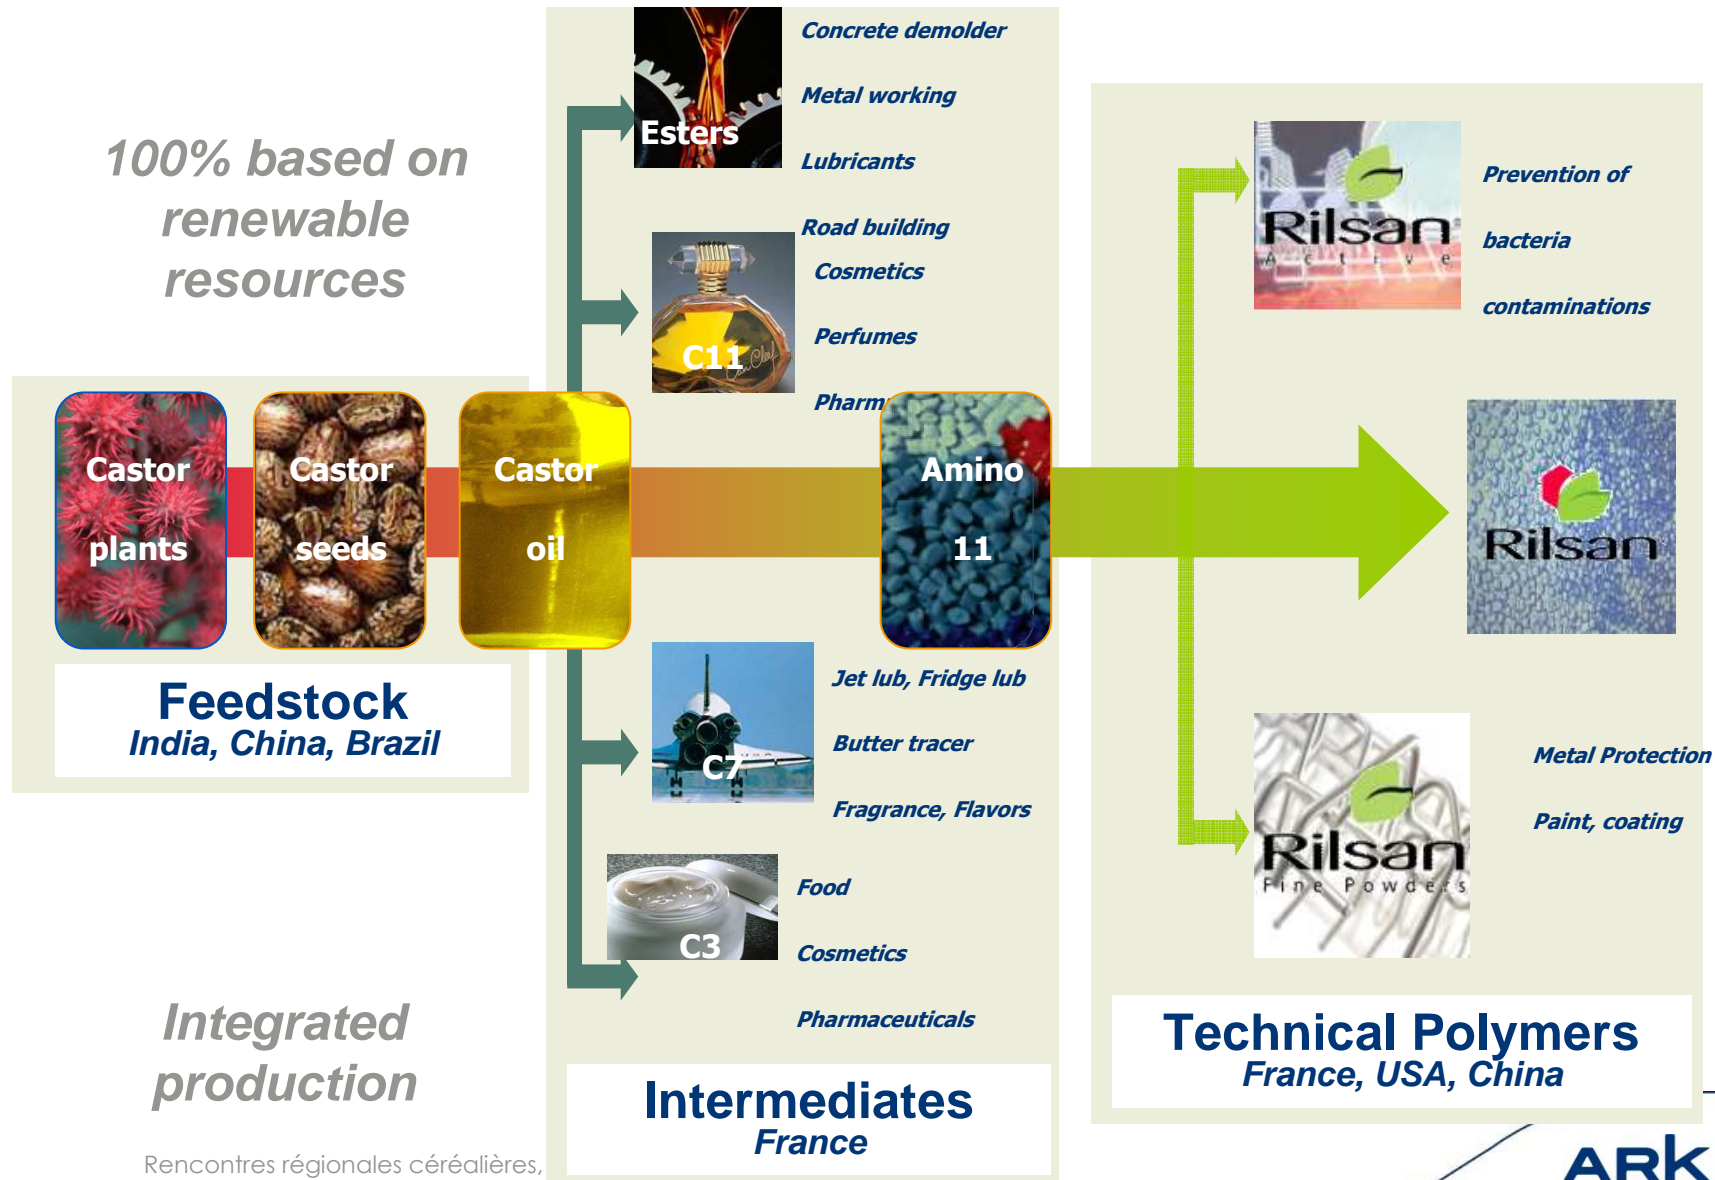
100% based on renewable resources

Castor plants

Castor seeds

Castor oil

Feedstock
India, China, Brazil

Esters

Concrete demolder

Metal working

Lubricants

C11

Road building

Cosmetics

Perfumes

Pharm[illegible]

Amino 11

C7

Jet lub, Fridge lub

Butter tracer

Fragrance, Flavors

C3

Food

Cosmetics

Pharmaceuticals

Intermediates
France

Rilsan Active

Prevention of bacteria contaminations

Rilsan

Rilsan Fine Powders

Metal Protection

Paint, coating

Technical Polymers
France, USA, China

Integrated production

Rencontres régionales céréalières,

ARK